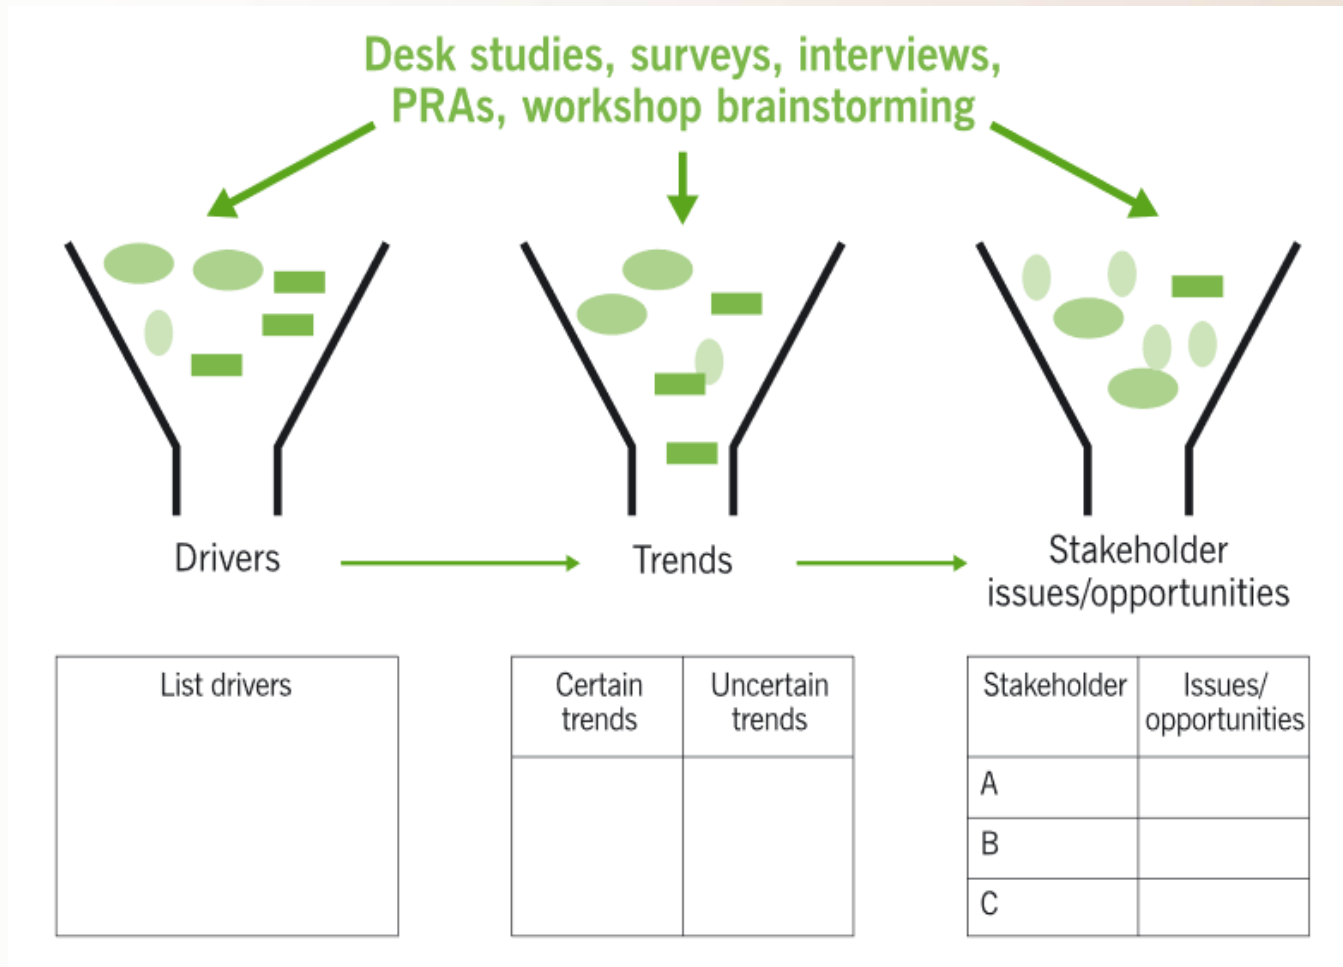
Desk studies, surveys, interviews, PRAs, workshop brainstorming

Drivers

Trends

Stakeholder issues/opportunities

| List drivers |
|---|
| |

| Certain trends | Uncertain trends |
|---|---|
| | |

| Stakeholder | Issues/ opportunities |
|---|---|
| A | |
| B | |
| C | |